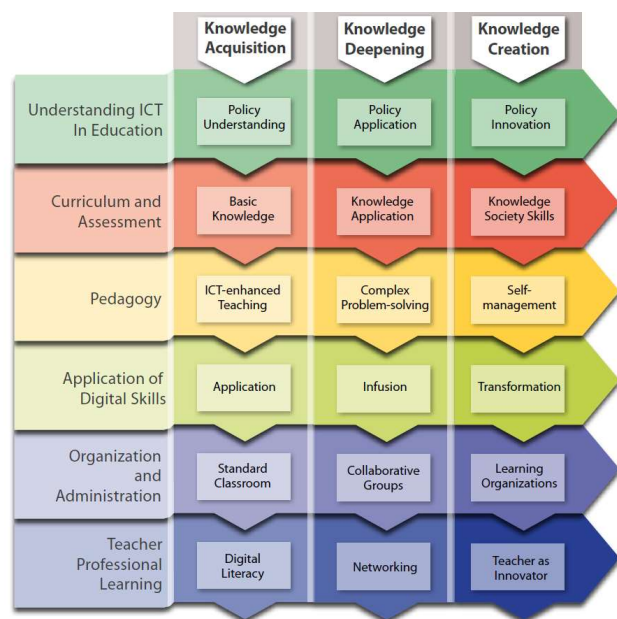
| | Knowledge Acquisition | Knowledge Deepening | Knowledge Creation |
|---|---|---|---|
| Understanding ICT In Education | Policy Understanding | Policy Application | Policy Innovation |
| Curriculum and Assessment | Basic Knowledge | Knowledge Application | Knowledge Society Skills |
| Pedagogy | ICT-enhanced Teaching | Complex Problem-solving | Self-management |
| Application of Digital Skills | Application | Infusion | Transformation |
| Organization and Administration | Standard Classroom | Collaborative Groups | Learning Organizations |
| Teacher Professional Learning | Digital Literacy | Networking | Teacher as Innovator |